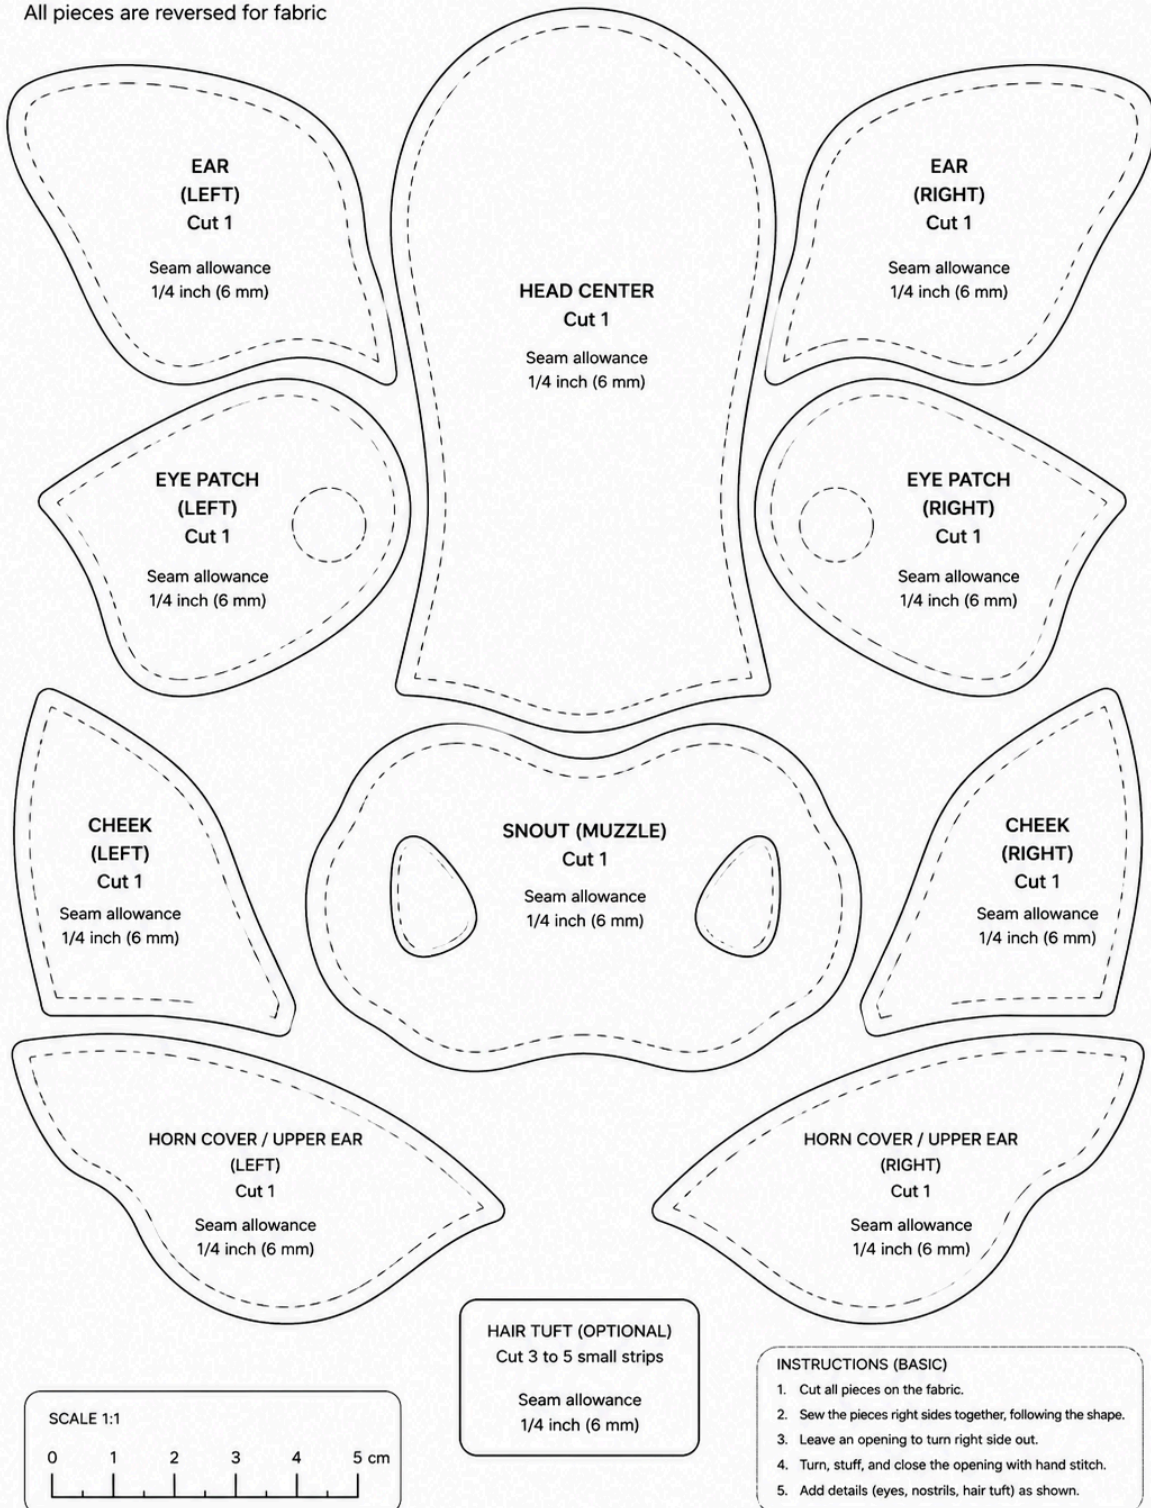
All pieces are reversed for fabric

EAR
(LEFT)
Cut 1

Seam allowance
1/4 inch (6 mm)

HEAD CENTER
Cut 1

Seam allowance
1/4 inch (6 mm)

EAR
(RIGHT)
Cut 1

Seam allowance
1/4 inch (6 mm)

EYE PATCH
(LEFT)
Cut 1

Seam allowance
1/4 inch (6 mm)

EYE PATCH
(RIGHT)
Cut 1

Seam allowance
1/4 inch (6 mm)

CHEEK
(LEFT)
Cut 1
Seam allowance
1/4 inch (6 mm)

SNOUT (MUZZLE)
Cut 1

Seam allowance
1/4 inch (6 mm)

CHEEK
(RIGHT)
Cut 1
Seam allowance
1/4 inch (6 mm)

HORN COVER / UPPER EAR
(LEFT)
Cut 1
Seam allowance
1/4 inch (6 mm)

HORN COVER / UPPER EAR
(RIGHT)
Cut 1
Seam allowance
1/4 inch (6 mm)

HAIR TUFT (OPTIONAL)
Cut 3 to 5 small strips

Seam allowance
1/4 inch (6 mm)

SCALE 1:1
0 1 2 3 4 5 cm

INSTRUCTIONS (BASIC)
1. Cut all pieces on the fabric.
2. Sew the pieces right sides together, following the shape.
3. Leave an opening to turn right side out.
4. Turn, stuff, and close the opening with hand stitch.
5. Add details (eyes, nostrils, hair tuft) as shown.